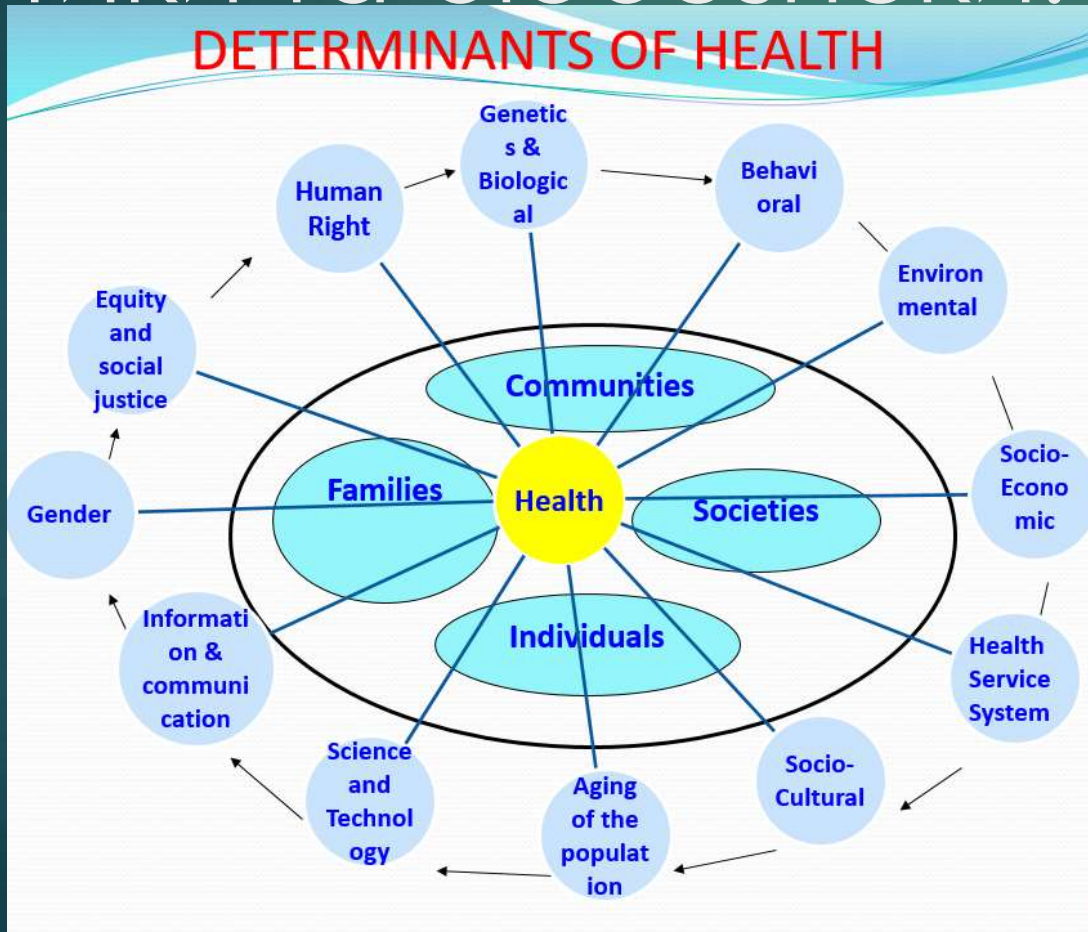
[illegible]

DETERMINANTS OF HEALTH

Genetics & Biological

Human Right

Behavioral

Environmental

Equity and social justice

Communities

Socio-Economic

Gender

Families

Health

Societies

Information & communication

Individuals

Health Service System

Science and Technology

Aging of the population

Socio-Cultural